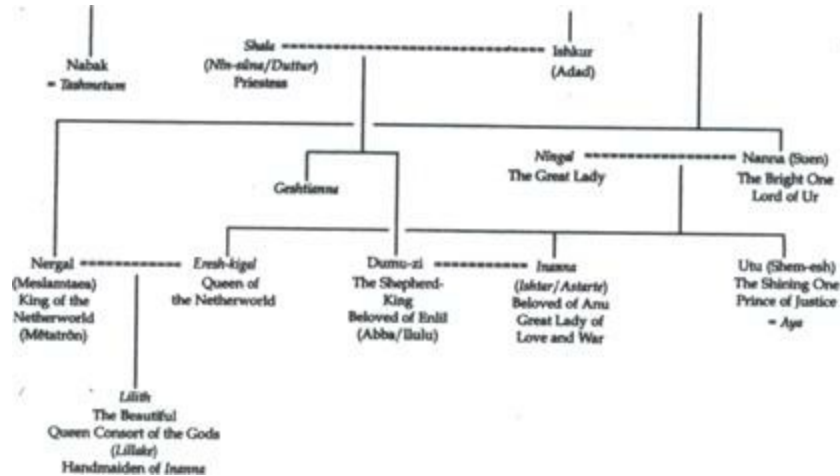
Nabak
= Tashmetum

Shala
(Nin-sàna/Duttur)
Priestess

Ishkur
(Adad)

Geshtianna

Ningal
The Great Lady

Nanna (Suen)
The Bright One
Lord of Ur

Nergal
(Meslamtaea)
King of the
Netherworld
(Mētatrōn)

Eresh-kigal
Queen of
the Netherworld

Dumu-zi
The Shepherd-King
Beloved of Enlil
(Abba/Ilulu)

Inanna
(Ishtar/Astarte)
Beloved of Anu
Great Lady of
Love and War

Utu (Shem-esh)
The Shining One
Prince of Justice
= Aya

Lilith
The Beautiful
Queen Consort of the Gods
(Lillake)
Handmaiden of Inanna